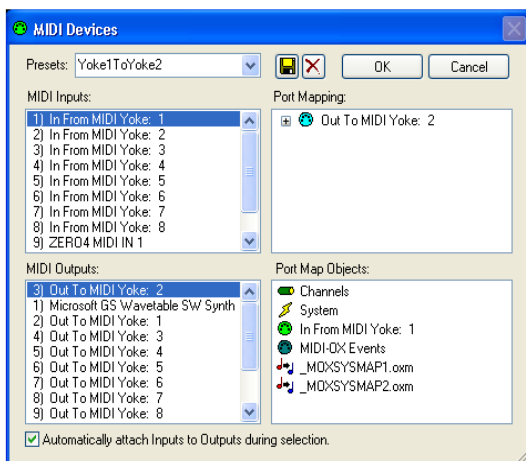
MIDI Devices

Presets: Yoke1ToYoke2

OK

Cancel

MIDI Inputs:

1) In From MIDI Yoke: 1
2) In From MIDI Yoke: 2
3) In From MIDI Yoke: 3
4) In From MIDI Yoke: 4
5) In From MIDI Yoke: 5
6) In From MIDI Yoke: 6
7) In From MIDI Yoke: 7
8) In From MIDI Yoke: 8
9) ZERO4 MIDI IN 1

Port Mapping:

Out To MIDI Yoke: 2

MIDI Outputs:

3) Out To MIDI Yoke: 2
1) Microsoft GS Wavetable SW Synth
2) Out To MIDI Yoke: 1
4) Out To MIDI Yoke: 3
5) Out To MIDI Yoke: 4
6) Out To MIDI Yoke: 5
7) Out To MIDI Yoke: 6
8) Out To MIDI Yoke: 7
9) Out To MIDI Yoke: 8

Port Map Objects:

Channels
System
In From MIDI Yoke: 1
MIDI-OX Events
_MOXSYSMAP1.oxm
_MOXSYSMAP2.oxm

Automatically attach Inputs to Outputs during selection.